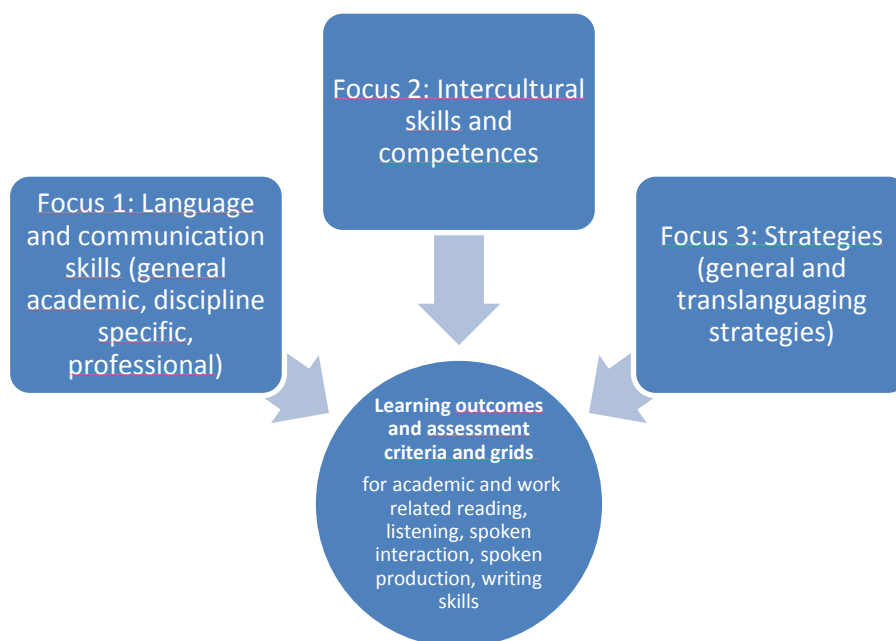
Focus 2: Intercultural skills and competences

Focus 1: Language and communication skills (general academic, discipline specific, professional)

Focus 3: Strategies (general and translanguaging strategies)

Learning outcomes and assessment criteria and grids

for academic and work related reading, listening, spoken interaction, spoken production, writing skills